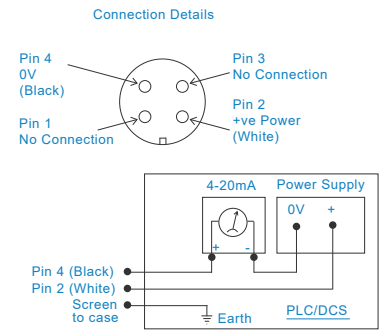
Connection Details

Pin 4
0V
(Black)

Pin 3
No Connection

Pin 1
No Connection

Pin 2
+ve Power
(White)

4-20mA

Power Supply

0V

+

+

-

Pin 4 (Black)

Pin 2 (White)

Screen
to case

Earth

PLC/DCS